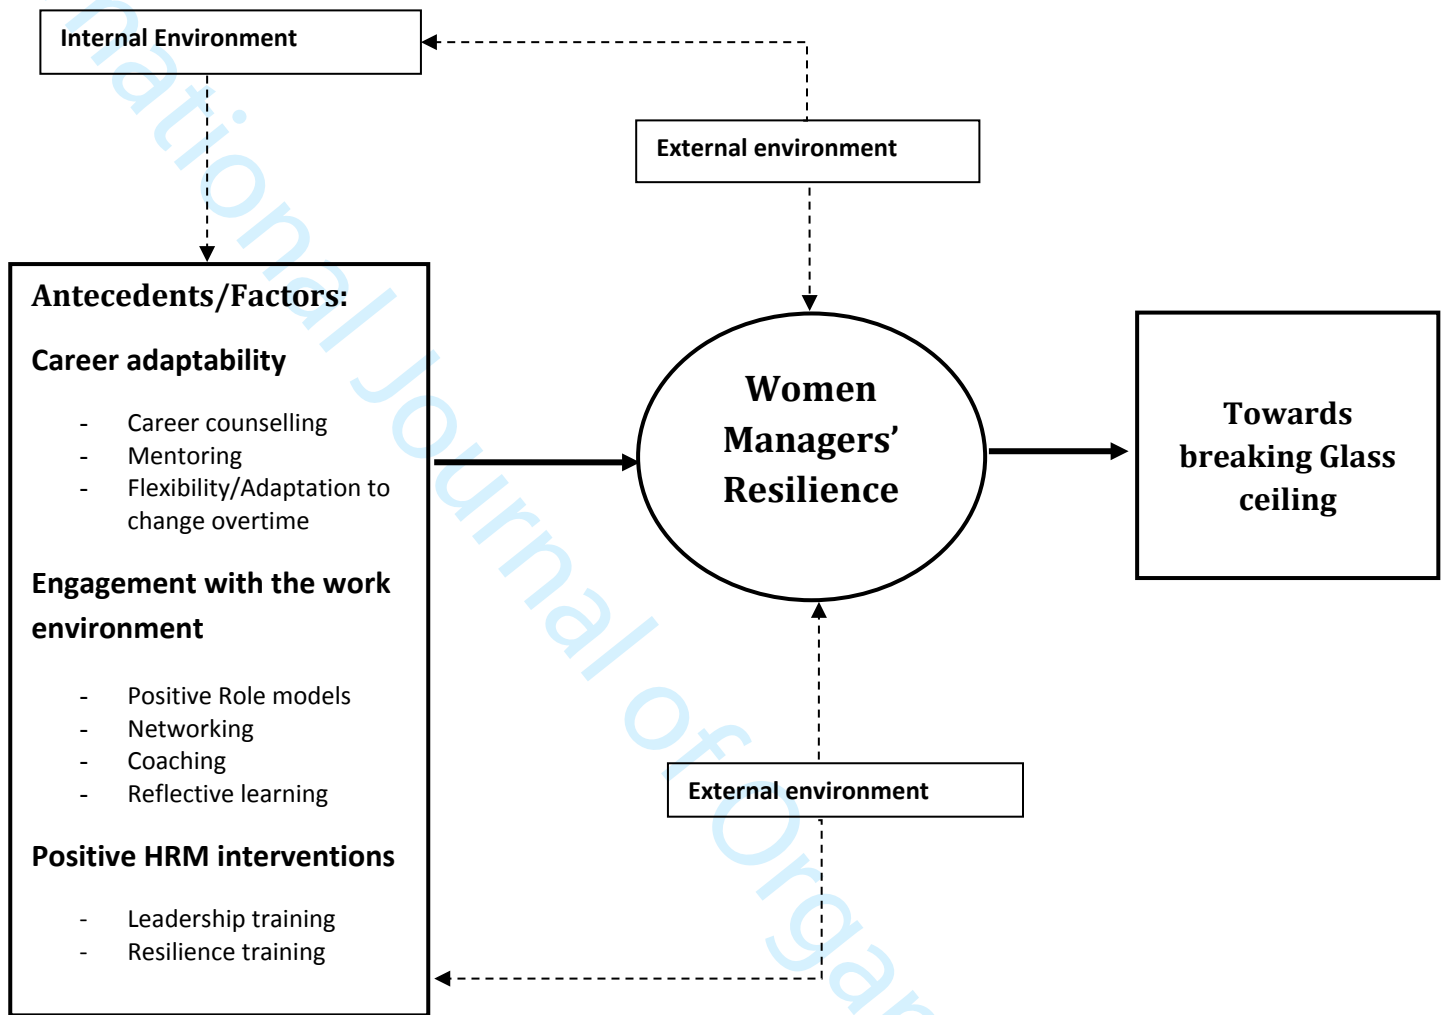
Internal Environment

External environment

Antecedents/Factors:

Career adaptability

- Career counselling
- Mentoring
- Flexibility/Adaptation to change overtime

Engagement with the work environment

- Positive Role models
- Networking
- Coaching
- Reflective learning

Positive HRM interventions

- Leadership training
- Resilience training

Women Managers' Resilience

Towards breaking Glass ceiling

External environment

national Journal of Orga